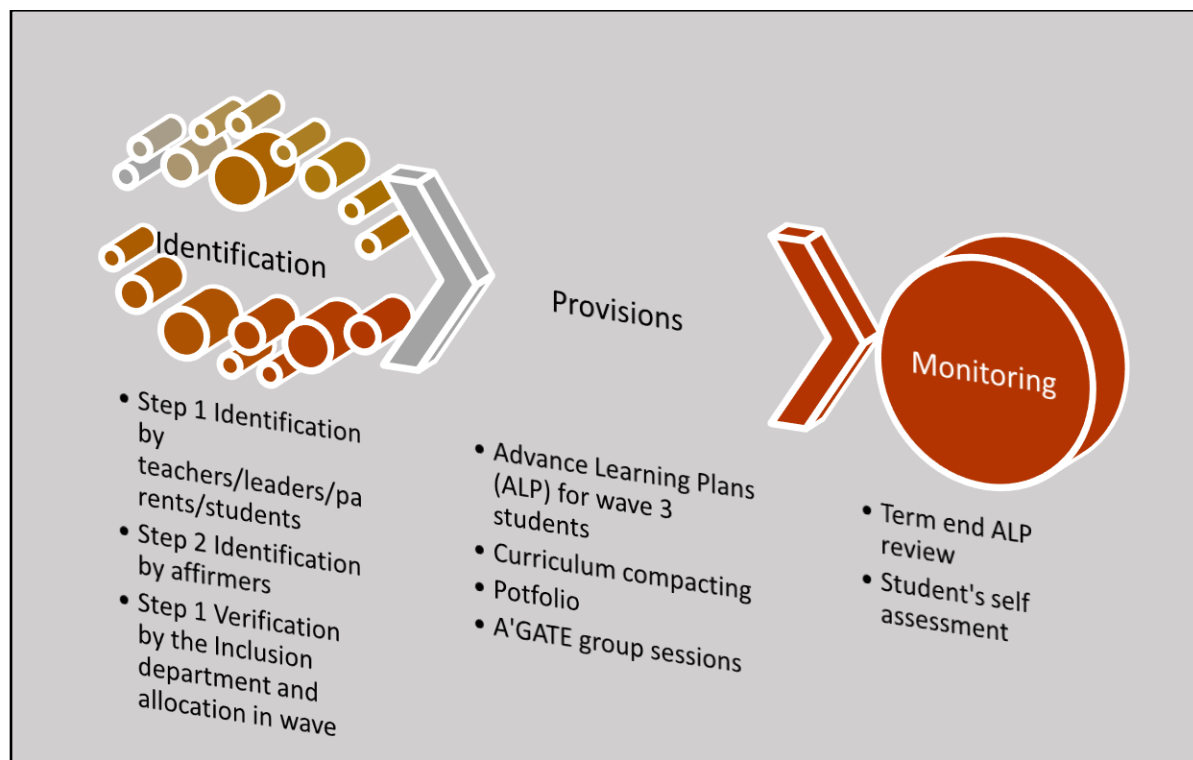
Identification

Provisions

Monitoring

• Step 1 Identification by teachers/leaders/parents/students
• Step 2 Identification by affirmers
• Step 1 Verification by the Inclusion department and allocation in wave

• Advance Learning Plans (ALP) for wave 3 students
• Curriculum compacting
• Potfolio
• A'GATE group sessions

• Term end ALP review
• Student's self assessment